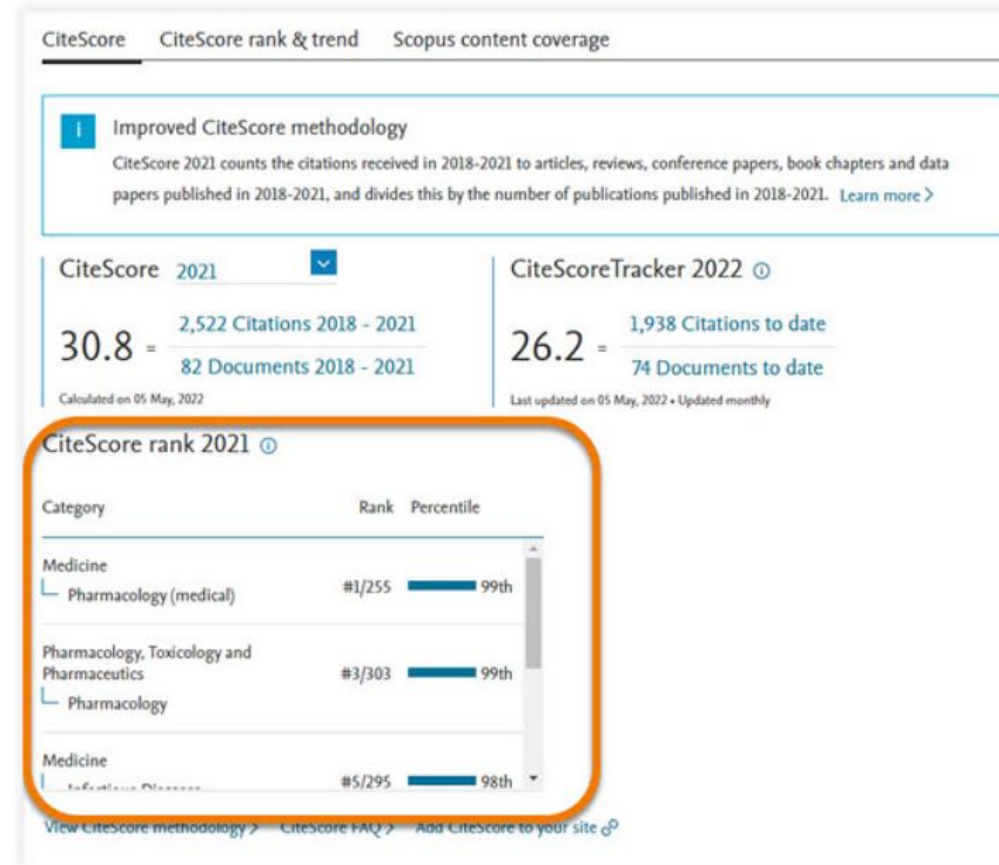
CiteScore CiteScore rank & trend Scopus content coverage

i Improved CiteScore methodology
CiteScore 2021 counts the citations received in 2018-2021 to articles, reviews, conference papers, book chapters and data papers published in 2018-2021, and divides this by the number of publications published in 2018-2021. Learn more >

CiteScore 2021

30.8 = $\frac{\text{2,522 Citations 2018 - 2021}}{\text{82 Documents 2018 - 2021}}$

Calculated on 05 May, 2022

CiteScoreTracker 2022

26.2 = $\frac{\text{1,938 Citations to date}}{\text{74 Documents to date}}$

Last updated on 05 May, 2022 • Updated monthly

CiteScore rank 2021

| Category | Rank | Percentile |
|---|---|---|
| Medicine<br>Pharmacology (medical) | #1/255 | 99th |
| Pharmacology, Toxicology and Pharmaceutics<br>Pharmacology | #3/303 | 99th |
| Medicine<br>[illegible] | #5/295 | 98th |

View CiteScore methodology > CiteScore FAQ > Add CiteScore to your site